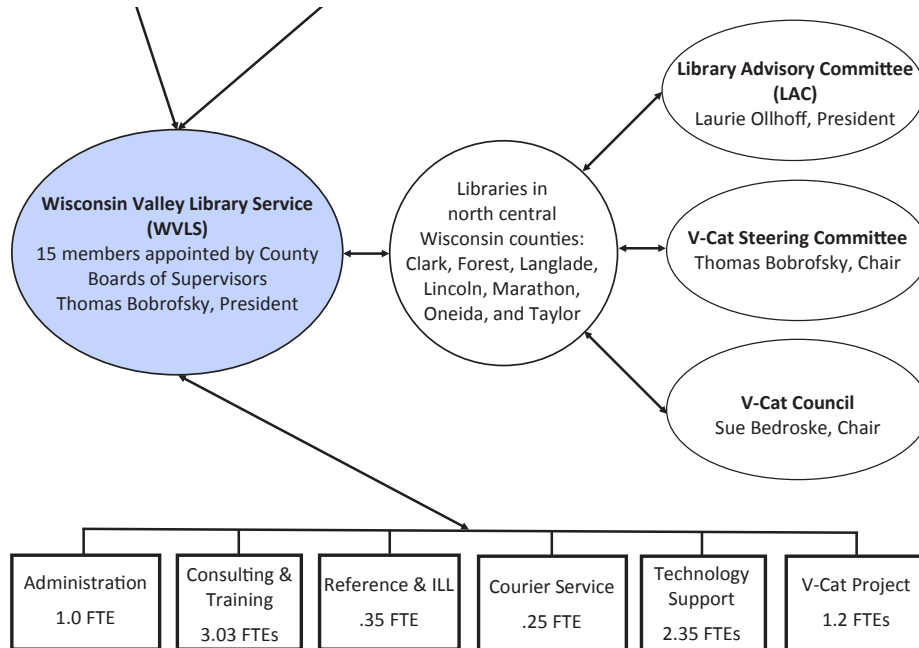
**Wisconsin Valley Library Service (WVLS)**
15 members appointed by County Boards of Supervisors
Thomas Bobrofsky, President

Libraries in north central Wisconsin counties: Clark, Forest, Langlade, Lincoln, Marathon, Oneida, and Taylor

**Library Advisory Committee (LAC)**
Laurie Ollhoff, President

**V-Cat Steering Committee**
Thomas Bobrofsky, Chair

**V-Cat Council**
Sue Bedroske, Chair

Administration
1.0 FTE

Consulting & Training
3.03 FTEs

Reference & ILL
.35 FTE

Courier Service
.25 FTE

Technology Support
2.35 FTEs

V-Cat Project
1.2 FTEs